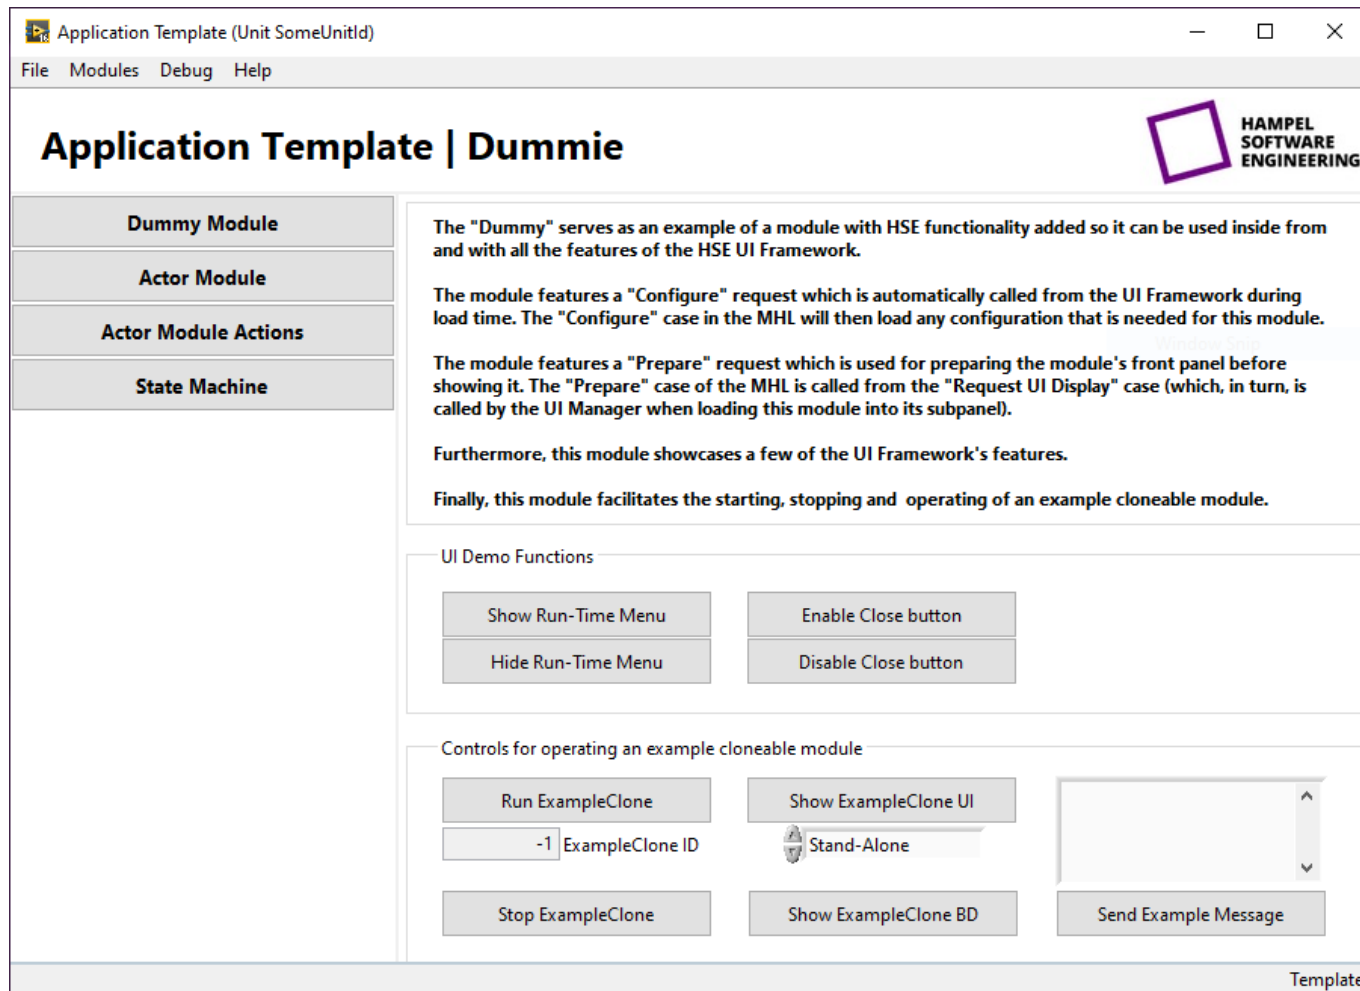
Application Template (Unit SomeUnitId)

File Modules Debug Help

Application Template | Dummie

HAMPEL SOFTWARE ENGINEERING

Dummy Module

Actor Module

Actor Module Actions

State Machine

The "Dummy" serves as an example of a module with HSE functionality added so it can be used inside from and with all the features of the HSE UI Framework.

The module features a "Configure" request which is automatically called from the UI Framework during load time. The "Configure" case in the MHL will then load any configuration that is needed for this module.

The module features a "Prepare" request which is used for preparing the module's front panel before showing it. The "Prepare" case of the MHL is called from the "Request UI Display" case (which, in turn, is called by the UI Manager when loading this module into its subpanel).

Furthermore, this module showcases a few of the UI Framework's features.

Finally, this module facilitates the starting, stopping and operating of an example cloneable module.

UI Demo Functions

Show Run-Time Menu

Enable Close button

Hide Run-Time Menu

Disable Close button

Controls for operating an example cloneable module

Run ExampleClone

Show ExampleClone UI

-1 ExampleClone ID

Stand-Alone

Stop ExampleClone

Show ExampleClone BD

Send Example Message

Template